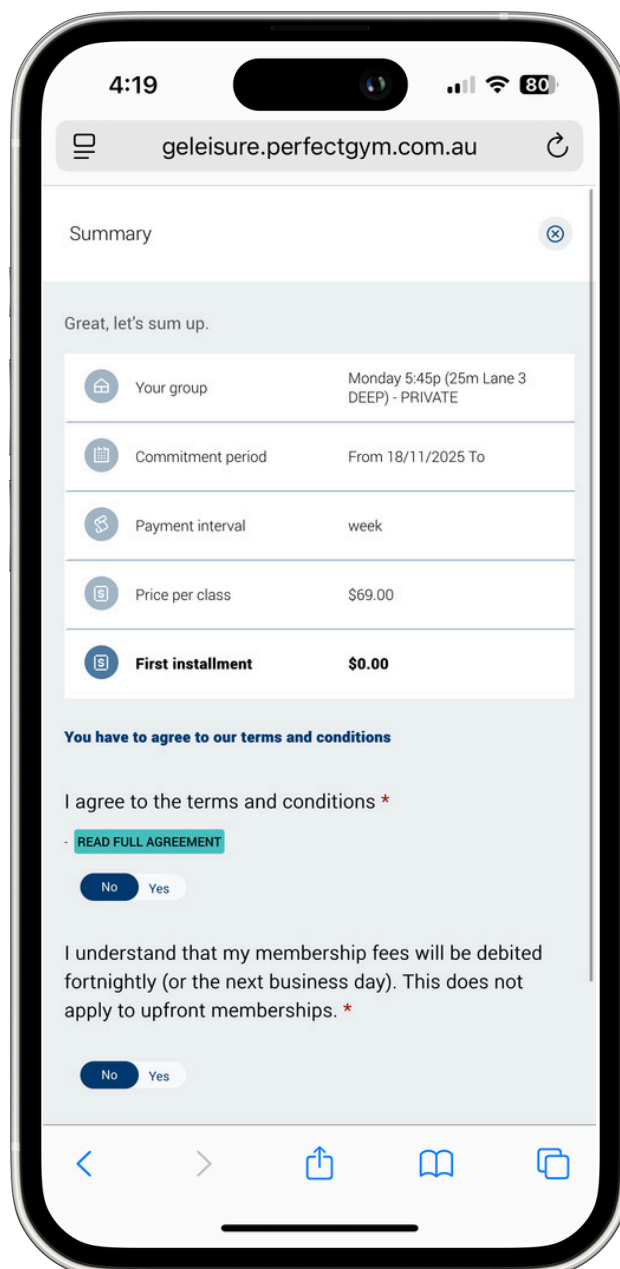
4:19

80

geleisure.perfectgym.com.au

Summary

Great, let's sum up.

| | |
|---|---|
| Your group | Monday 5:45p (25m Lane 3 DEEP) - PRIVATE |
| Commitment period | From 18/11/2025 To |
| Payment interval | week |
| Price per class | $69.00 |
| **First installment** | **$0.00** |

You have to agree to our terms and conditions

I agree to the terms and conditions *

- READ FULL AGREEMENT

No Yes

I understand that my membership fees will be debited fortnightly (or the next business day). This does not apply to upfront memberships. *

No Yes